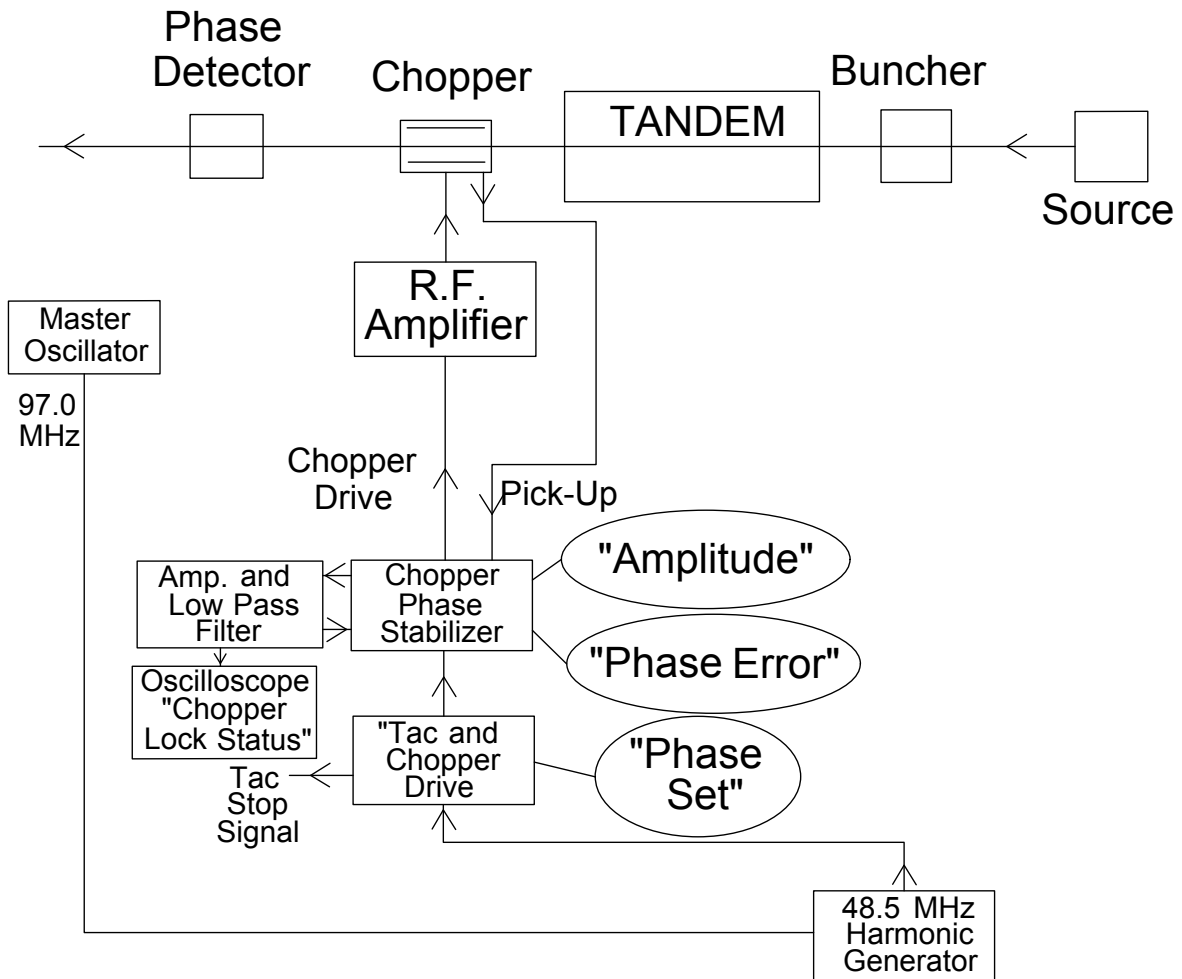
Phase Detector

Chopper

TANDEM

Buncher

Source

R.F. Amplifier

Master Oscillator

97.0 MHz

Chopper Drive

Pick-Up

Amp. and Low Pass Filter

Chopper Phase Stabilizer

"Amplitude"

"Phase Error"

Oscilloscope "Chopper Lock Status"

"Tac and Chopper Drive

"Phase Set"

Tac Stop Signal

48.5 MHz Harmonic Generator